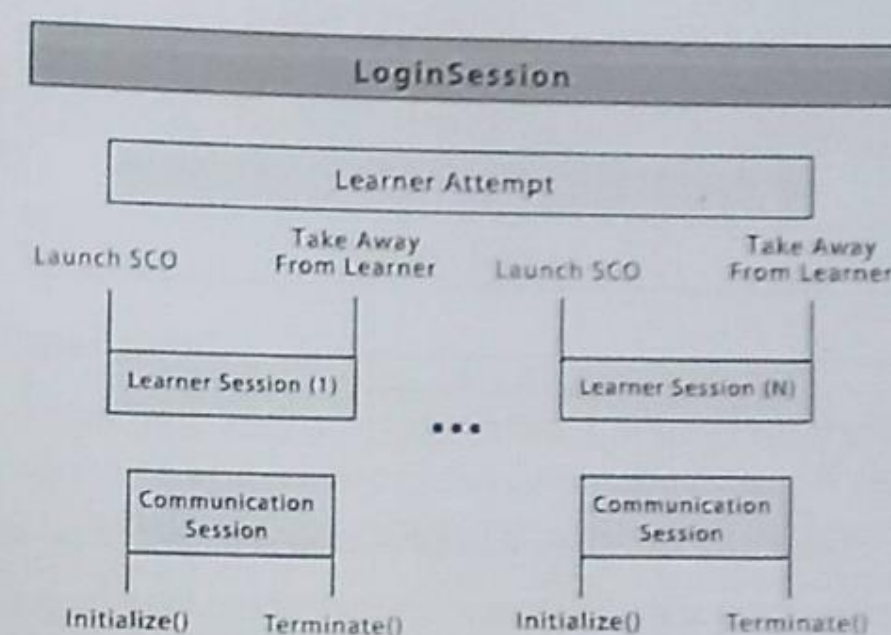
LoginSession

Learner Attempt

Launch SCO

Take Away From Learner

Launch SCO

Take Away From Learner

Learner Session (1)

Learner Session (N)

...

Communication Session

Communication Session

Initialize()

Terminate()

Initialize()

Terminate()